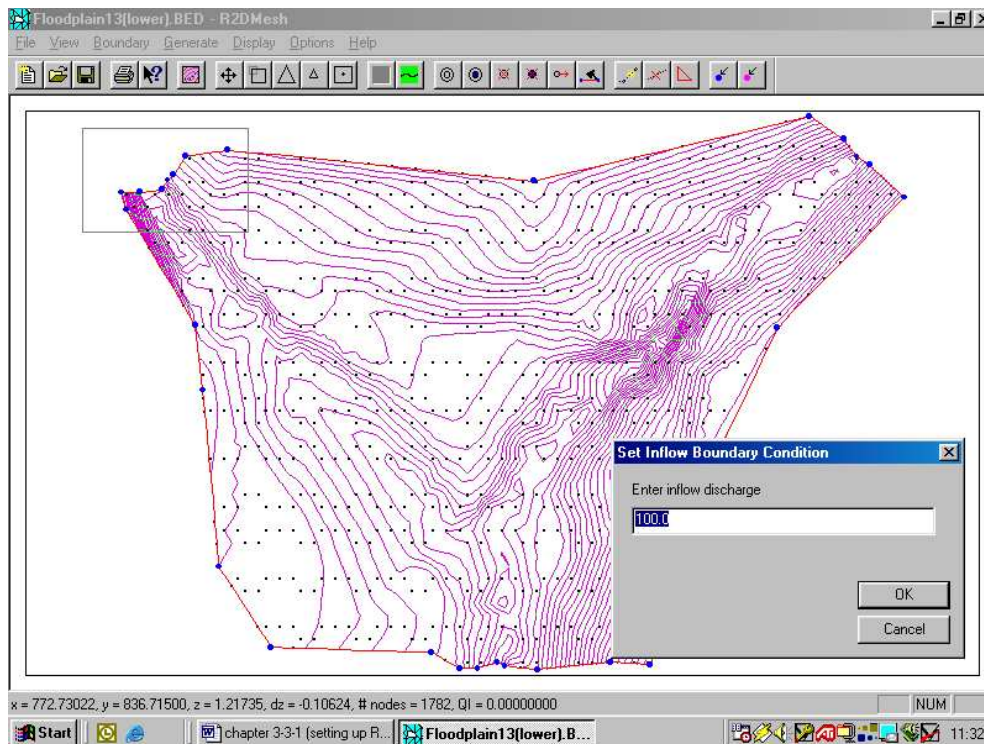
Floodplain13(lower).BED - R2DMesh

File View Boundary Generate Display Options Help

Set Inflow Boundary Condition

Enter inflow discharge

100.0

OK

Cancel

x = 772.73022, y = 836.71500, z = 1.21735, dz = -0.10624, # nodes = 1782, QI = 0.00000000

NUM

Start

chapter 3-3-1 (setting up R...

Floodplain13(lower).B...

11:32